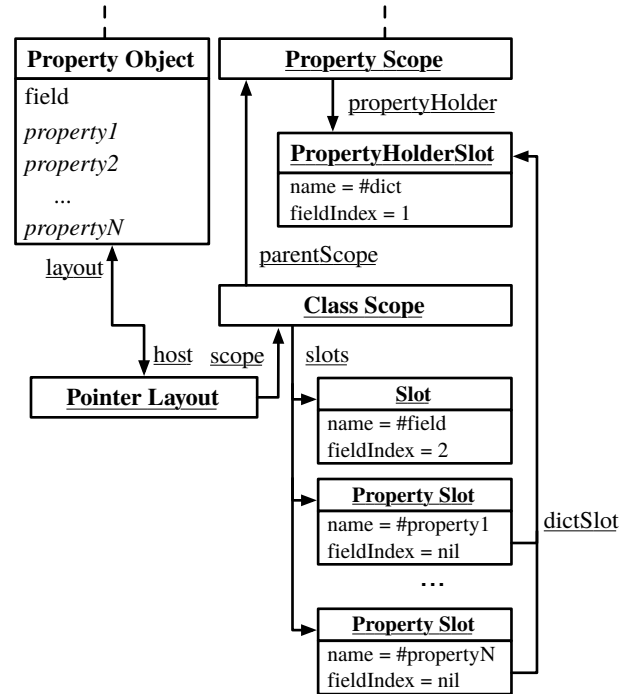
Property Object
field
*property1*
*property2*
...
*propertyN*

Property Scope

propertyHolder

PropertyHolderSlot
name = #dict
fieldIndex = 1

parentScope

layout

Class Scope

host

scope

slots

Pointer Layout

Slot
name = #field
fieldIndex = 2

Property Slot
name = #property1
fieldIndex = nil

dictSlot

...

Property Slot
name = #propertyN
fieldIndex = nil